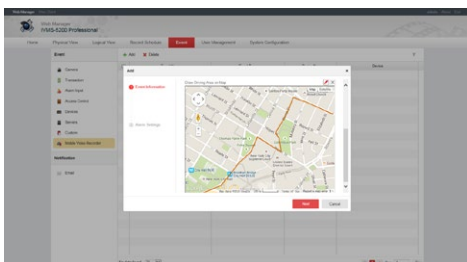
Web Manager
NMS-5200 Professional

Home
Physical View
Logical View
Record Schedule
Event
User Management
System Configuration

Event
Add
Delete
Device

Remove
Transaction
Alarm Input
Access Control
Devices
Motion
Custom
Mobile View Recorder

Notification
Email

Add
Event Information
Alarm Settings
Draw Driving Area on Map
Map
Satellite

Next
Cancel